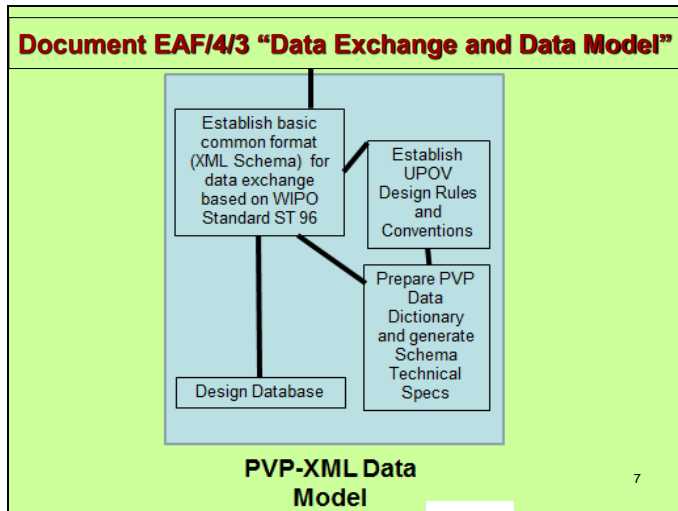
Document EAF/4/3 “Data Exchange and Data Model”

Establish basic common format (XML Schema) for data exchange based on WIPO Standard ST 96

Establish UPOV Design Rules and Conventions

Prepare PVP Data Dictionary and generate Schema Technical Specs

Design Database

PVP-XML Data Model

7